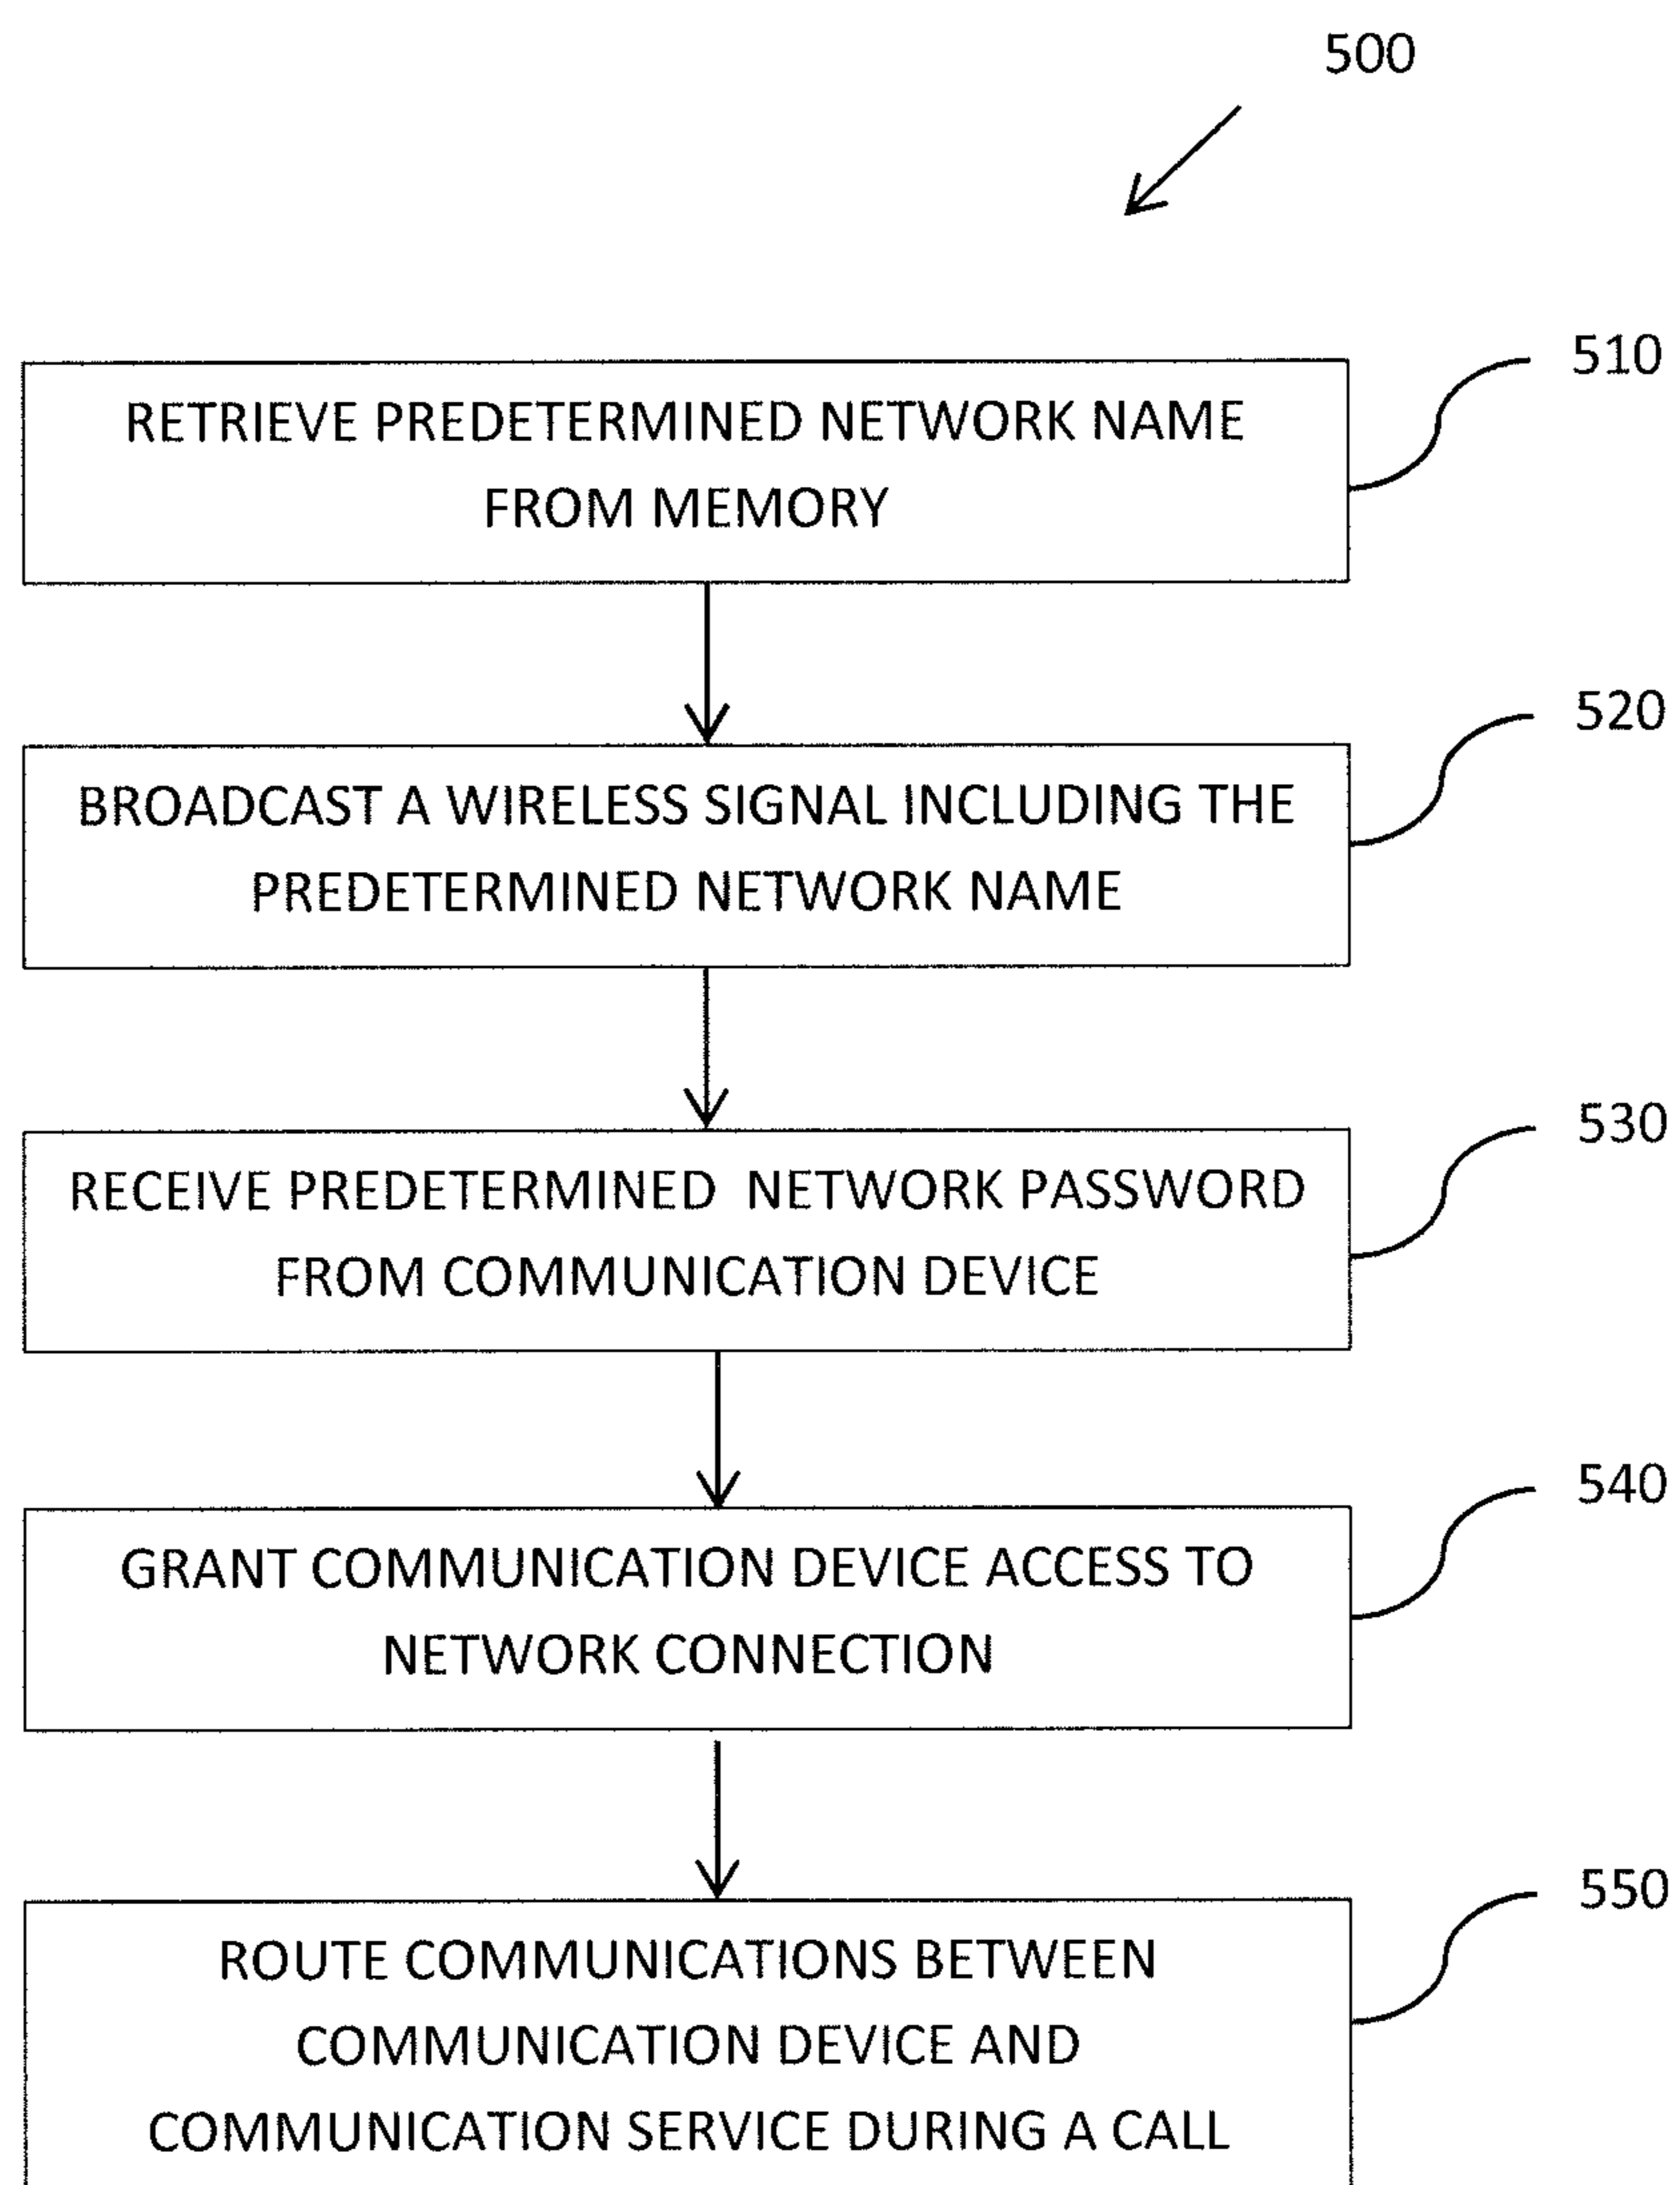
500

510

RETRIEVE PREDETERMINED NETWORK NAME FROM MEMORY

520

BROADCAST A WIRELESS SIGNAL INCLUDING THE PREDETERMINED NETWORK NAME

530

RECEIVE PREDETERMINED NETWORK PASSWORD FROM COMMUNICATION DEVICE

540

GRANT COMMUNICATION DEVICE ACCESS TO NETWORK CONNECTION

550

ROUTE COMMUNICATIONS BETWEEN COMMUNICATION DEVICE AND COMMUNICATION SERVICE DURING A CALL